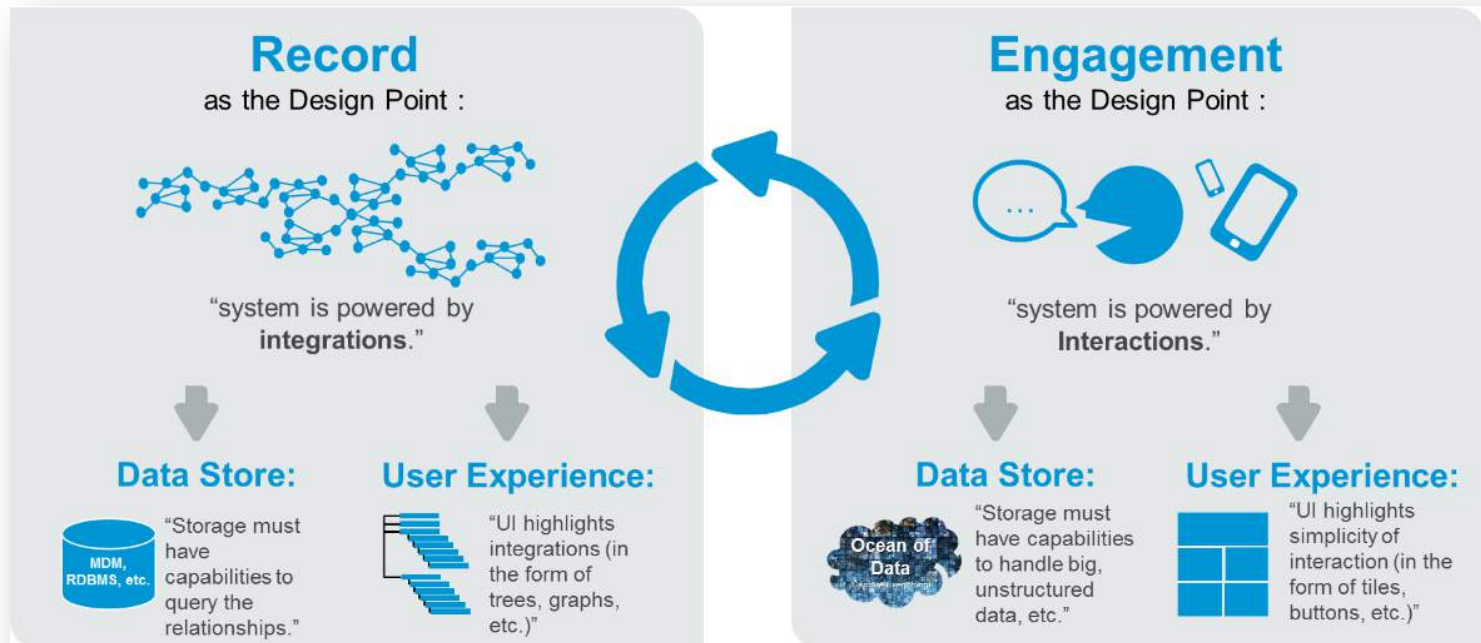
Record
as the Design Point :

"system is powered by **integrations**."

Data Store:

MDM, RDBMS, etc.

"Storage must have capabilities to query the relationships."

User Experience:

"UI highlights integrations (in the form of trees, graphs, etc.)"

Engagement
as the Design Point :

...

"system is powered by **Interactions**."

Data Store:

Ocean of Data

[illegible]

"Storage must have capabilities to handle big, unstructured data, etc."

User Experience:

"UI highlights simplicity of interaction (in the form of tiles, buttons, etc.)"